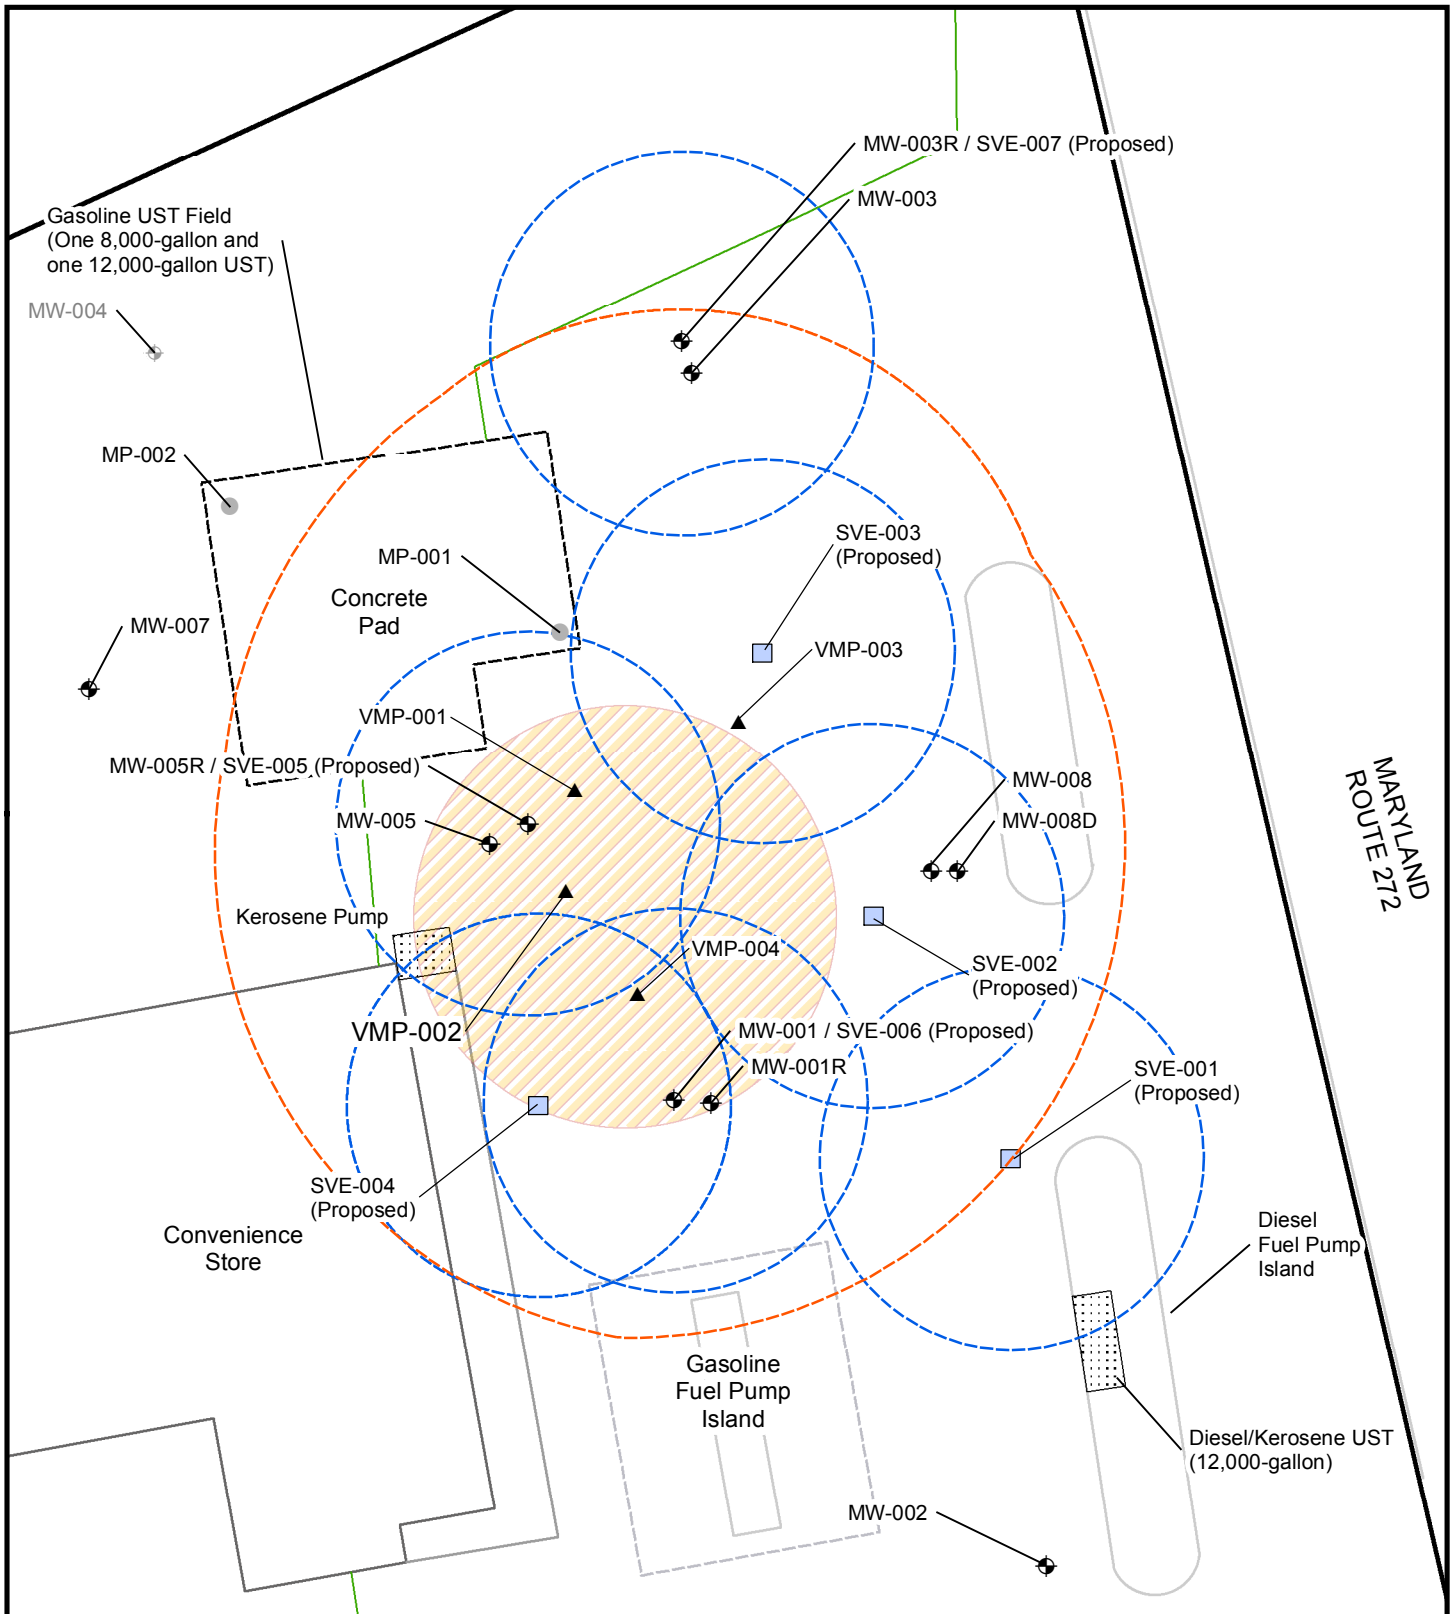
MW-003R / SVE-007 (Proposed)

MW-003

Gasoline UST Field (One 8,000-gallon and one 12,000-gallon UST)

MW-004

MP-002

SVE-003 (Proposed)

MP-001

Concrete Pad

VMP-003

MW-007

VMP-001

MW-005R / SVE-005 (Proposed)

MW-008

MW-008D

MW-005

MARYLAND ROUTE 272

Kerosene Pump

VMP-004

SVE-002 (Proposed)

VMP-002

MW-001 / SVE-006 (Proposed)

MW-001R

SVE-001 (Proposed)

SVE-004 (Proposed)

Convenience Store

Diesel Fuel Pump Island

Gasoline Fuel Pump Island

Diesel/Kerosene UST (12,000-gallon)

MW-002